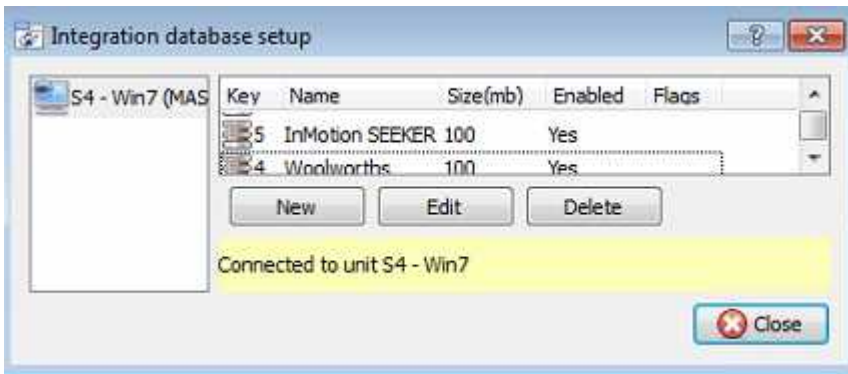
Integration database setup

S4 - Win7 (MAS

| Key | Name | Size(mb) | Enabled | Flags |
|---|---|---|---|---|
| 5 | InMotion SEEKER | 100 | Yes | |
| 4 | Woolworths | 100 | Yes | |

New Edit Delete

Connected to unit S4 - Win7

Close